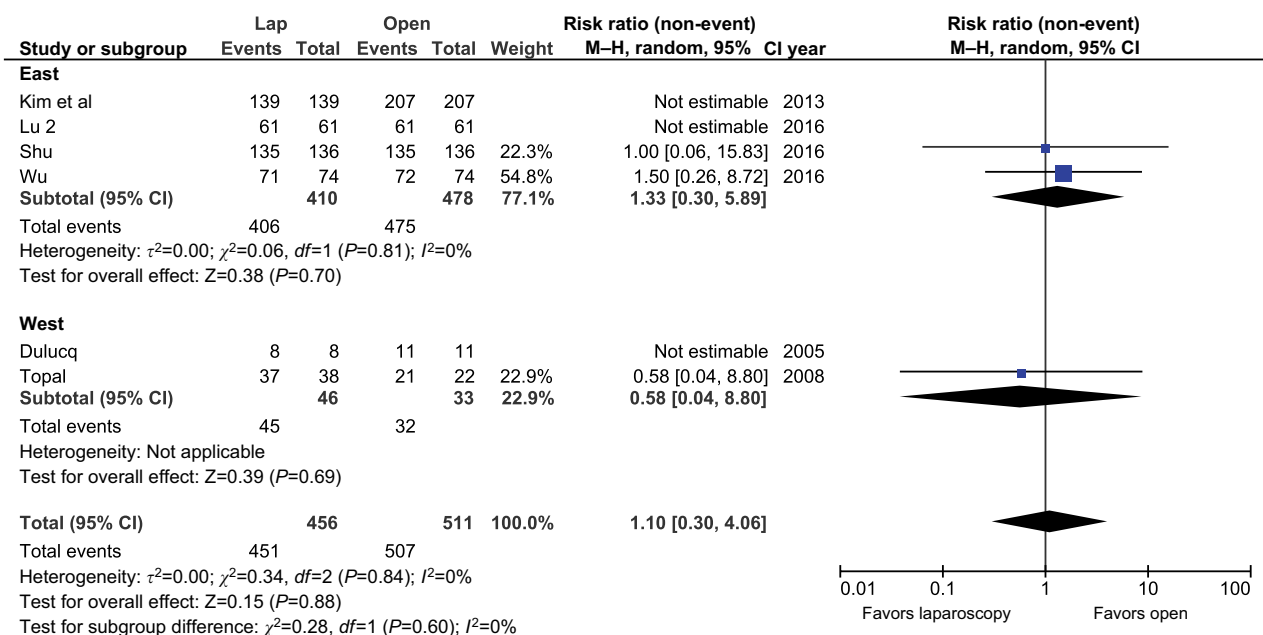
| Study or subgroup | Lap Events | Lap Total | Open Events | Open Total | Weight | Risk ratio (non-event) M–H, random, 95% CI | year |
|---|---|---|---|---|---|---|---|
| **East** | | | | | | | |
| Kim et al | 139 | 139 | 207 | 207 | | Not estimable | 2013 |
| Lu 2 | 61 | 61 | 61 | 61 | | Not estimable | 2016 |
| Shu | 135 | 136 | 135 | 136 | 22.3% | 1.00 [0.06, 15.83] | 2016 |
| Wu | 71 | 74 | 72 | 74 | 54.8% | 1.50 [0.26, 8.72] | 2016 |
| **Subtotal (95% CI)** | | **410** | | **478** | **77.1%** | **1.33 [0.30, 5.89]** | |
| Total events | 406 | | 475 | | | | |
| Heterogeneity: $\tau^2$=0.00; $\chi^2$=0.06, *df*=1 (*P*=0.81); $I^2$=0% | | | | | | | |
| Test for overall effect: Z=0.38 (*P*=0.70) | | | | | | | |
| **West** | | | | | | | |
| Dulucq | 8 | 8 | 11 | 11 | | Not estimable | 2005 |
| Topal | 37 | 38 | 21 | 22 | 22.9% | 0.58 [0.04, 8.80] | 2008 |
| **Subtotal (95% CI)** | | **46** | | **33** | **22.9%** | **0.58 [0.04, 8.80]** | |
| Total events | 45 | | 32 | | | | |
| Heterogeneity: Not applicable | | | | | | | |
| Test for overall effect: Z=0.39 (*P*=0.69) | | | | | | | |
| **Total (95% CI)** | | **456** | | **511** | **100.0%** | **1.10 [0.30, 4.06]** | |
| Total events | 451 | | 507 | | | | |
| Heterogeneity: $\tau^2$=0.00; $\chi^2$=0.34, *df*=2 (*P*=0.84); $I^2$=0% | | | | | | | |
| Test for overall effect: Z=0.15 (*P*=0.88) | | | | | | | |
| Test for subgroup difference: $\chi^2$=0.28, *df*=1 (*P*=0.60); $I^2$=0% | | | | | | | |

**Risk ratio (non-event)**
**M–H, random, 95% CI**

0.01 0.1 1 10 100
Favors laparoscopy Favors open